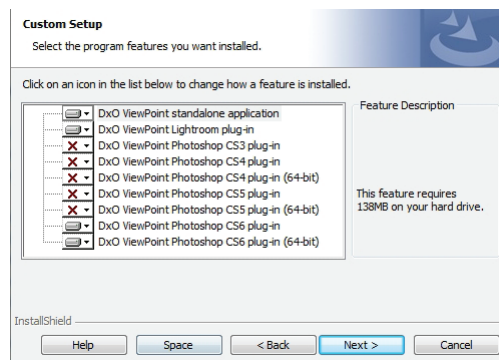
Custom Setup

Select the program features you want installed.

Click on an icon in the list below to change how a feature is installed.

DxO ViewPoint standalone application
DxO ViewPoint Lightroom plug-in
DxO ViewPoint Photoshop CS3 plug-in
DxO ViewPoint Photoshop CS4 plug-in
DxO ViewPoint Photoshop CS4 plug-in (64-bit)
DxO ViewPoint Photoshop CS5 plug-in
DxO ViewPoint Photoshop CS5 plug-in (64-bit)
DxO ViewPoint Photoshop CS6 plug-in
DxO ViewPoint Photoshop CS6 plug-in (64-bit)

Feature Description

This feature requires 138MB on your hard drive.

InstallShield

Help | Space | < Back | Next > | Cancel